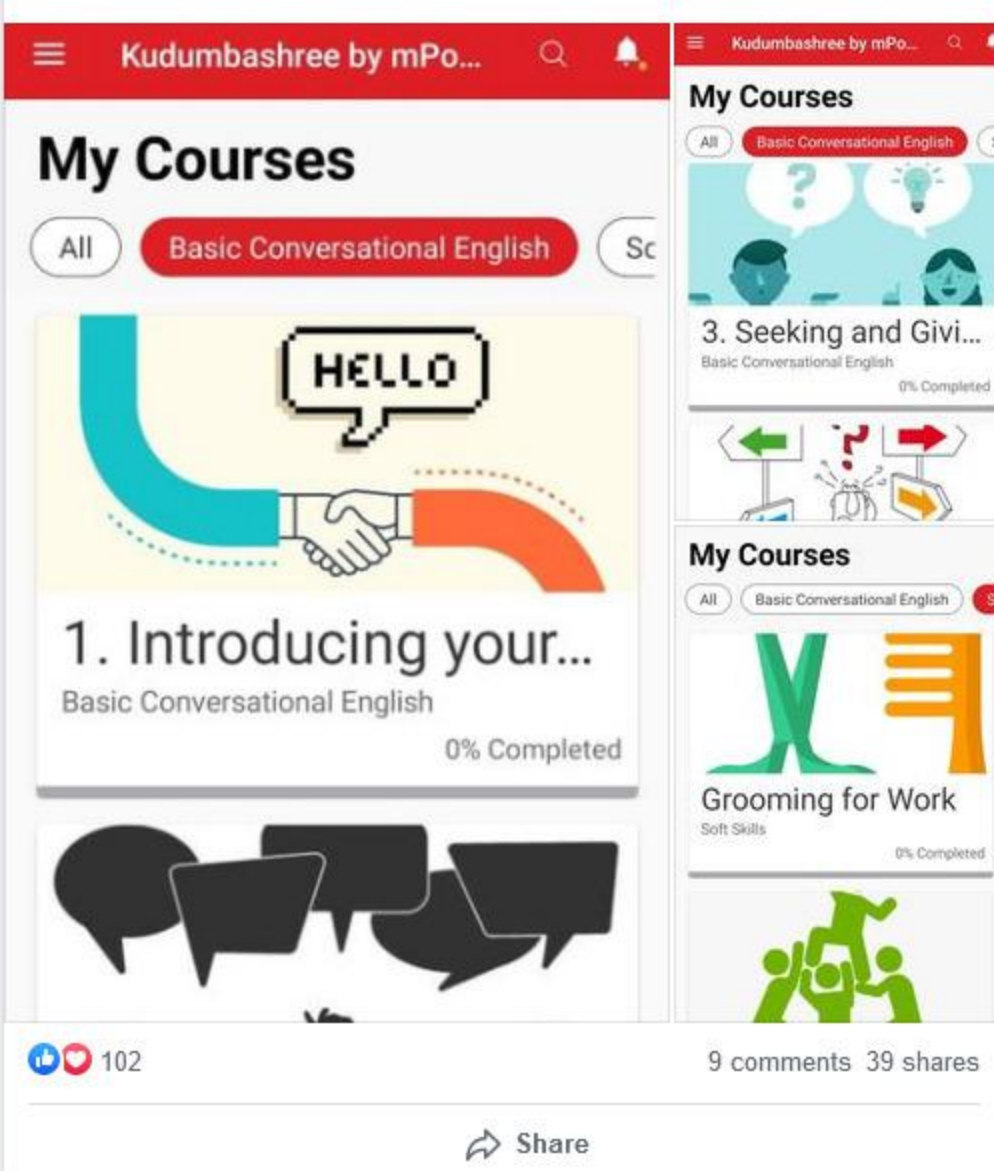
Kudumbashree by mPo...

My Courses

All Basic Conversational English Sc

HELLO

1. Introducing your...

Basic Conversational English

0% Completed

Kudumbashree by mPo...

My Courses

All Basic Conversational English

3. Seeking and Givi...

Basic Conversational English

0% Completed

My Courses

All Basic Conversational English

Grooming for Work

Soft Skills

0% Completed

102

9 comments 39 shares

Share